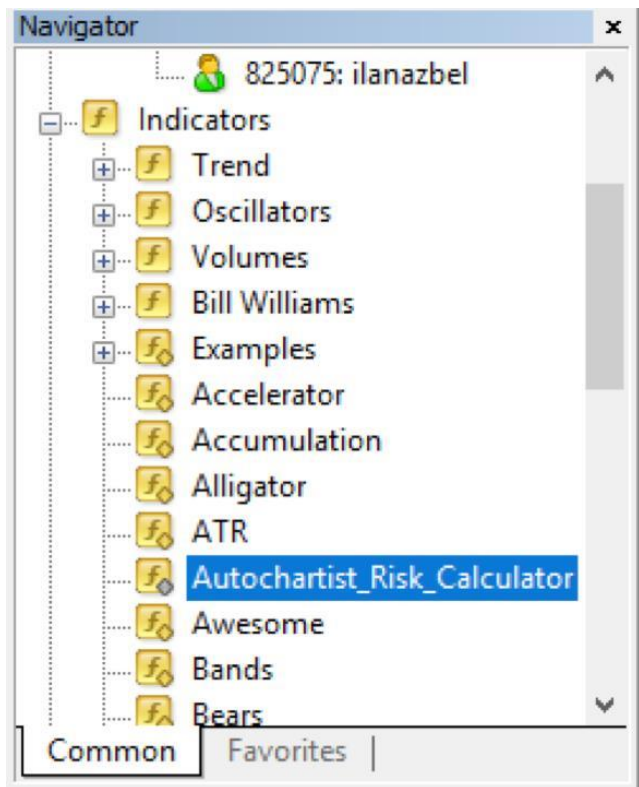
Navigator ×

825075: ilanazbel

Indicators

Trend

Oscillators

Volumes

Bill Williams

Examples

Accelerator

Accumulation

Alligator

ATR

Autochartist_Risk_Calculator

Awesome

Bands

Bears

Common | Favorites |